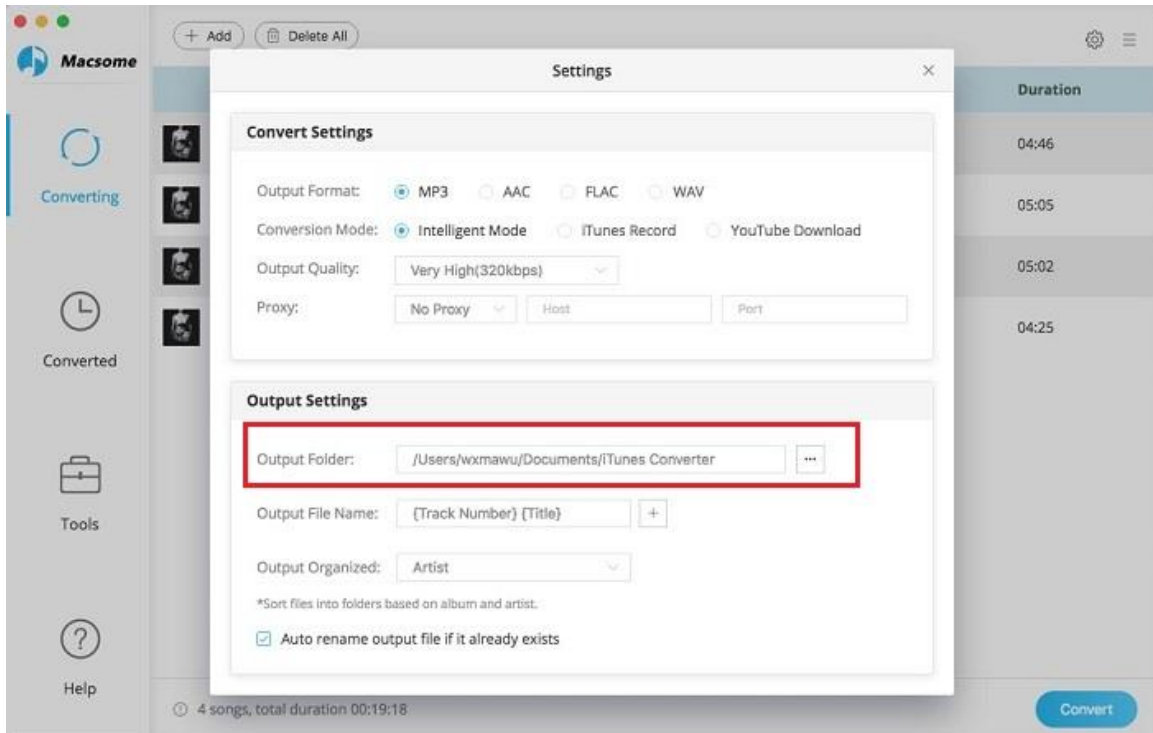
Macsome

+ Add

Delete All

Converting

Converted

Tools

Help

Settings

×

Duration

04:46

05:05

05:02

04:25

Convert Settings

Output Format: MP3 AAC FLAC WAV

Conversion Mode: Intelligent Mode iTunes Record YouTube Download

Output Quality: Very High(320kbps)

Proxy: No Proxy Host Port

Output Settings

Output Folder: /Users/wxmawu/Documents/iTunes Converter ...

Output File Name: {Track Number} {Title} +

Output Organized: Artist

*Sort files into folders based on album and artist.

Auto rename output file if it already exists

4 songs, total duration 00:19:18

Convert